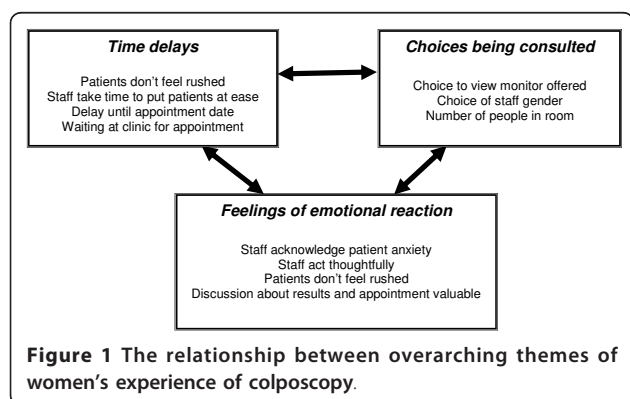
Time delays

Patients don't feel rushed
Staff take time to put patients at ease
Delay until appointment date
Waiting at clinic for appointment

Choices being consulted

Choice to view monitor offered
Choice of staff gender
Number of people in room

Feelings of emotional reaction

Staff acknowledge patient anxiety
Staff act thoughtfully
Patients don't feel rushed
Discussion about results and appointment valuable

Figure 1 The relationship between overarching themes of women's experience of colposcopy.